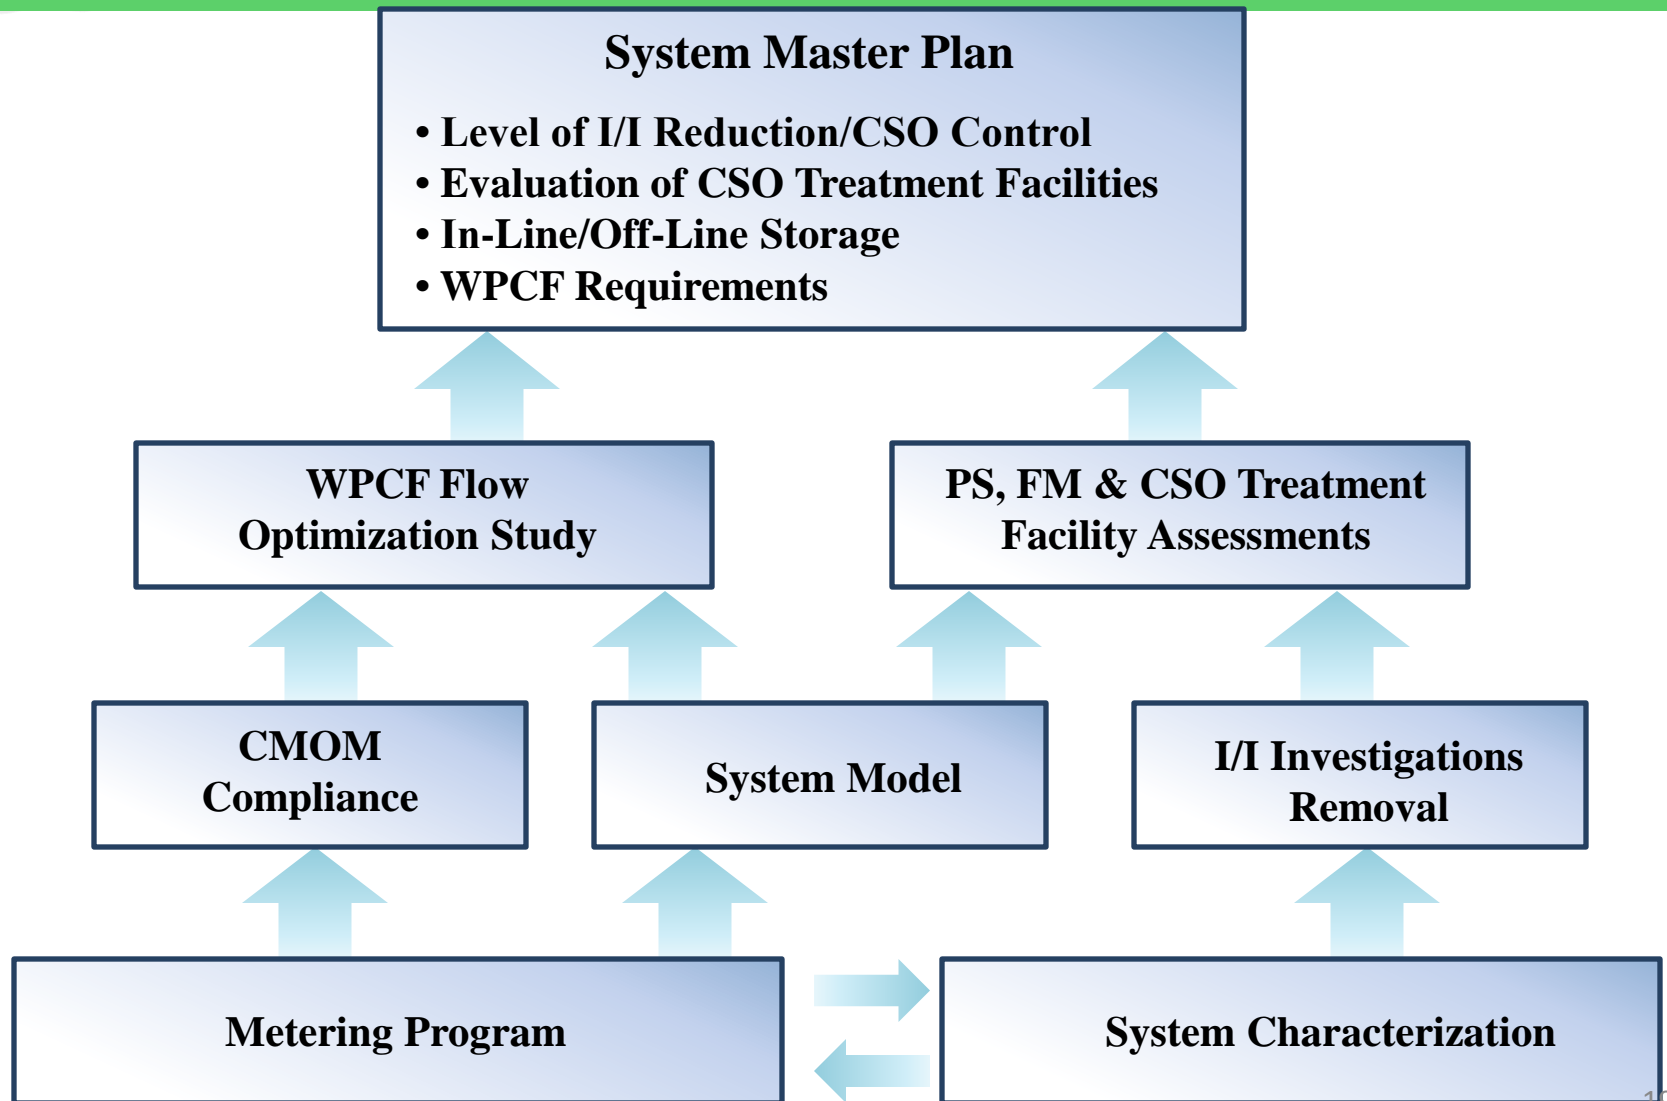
System Master Plan

• Level of I/I Reduction/CSO Control
• Evaluation of CSO Treatment Facilities
• In-Line/Off-Line Storage
• WPCF Requirements

WPCF Flow Optimization Study

PS, FM & CSO Treatment Facility Assessments

CMOM Compliance

System Model

I/I Investigations Removal

Metering Program

System Characterization